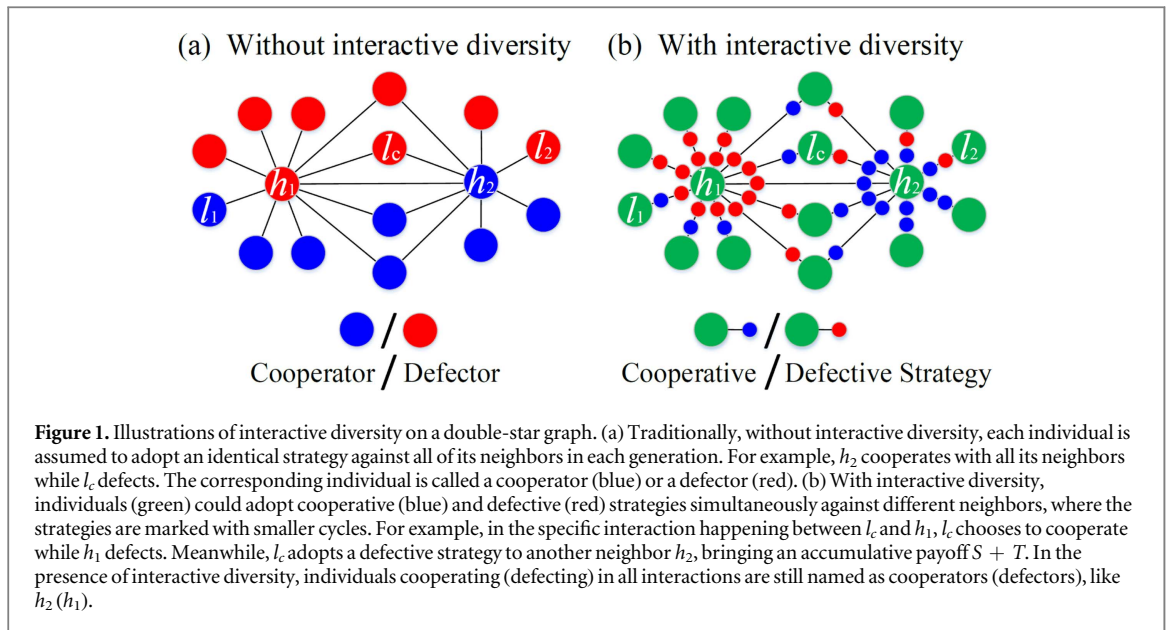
(a) Without interactive diversity

(b) With interactive diversity

$l_1$ $h_1$ $l_c$ $h_2$ $l_2$

$l_1$ $h_1$ $l_c$ $h_2$ $l_2$

Cooperator / Defector

Cooperative / Defective Strategy

**Figure 1.** Illustrations of interactive diversity on a double-star graph. (a) Traditionally, without interactive diversity, each individual is assumed to adopt an identical strategy against all of its neighbors in each generation. For example, $h_2$ cooperates with all its neighbors while $l_c$ defects. The corresponding individual is called a cooperator (blue) or a defector (red). (b) With interactive diversity, individuals (green) could adopt cooperative (blue) and defective (red) strategies simultaneously against different neighbors, where the strategies are marked with smaller cycles. For example, in the specific interaction happening between $l_c$ and $h_1$, $l_c$ chooses to cooperate while $h_1$ defects. Meanwhile, $l_c$ adopts a defective strategy to another neighbor $h_2$, bringing an accumulative payoff $S + T$. In the presence of interactive diversity, individuals cooperating (defecting) in all interactions are still named as cooperators (defectors), like $h_2$ ($h_1$).